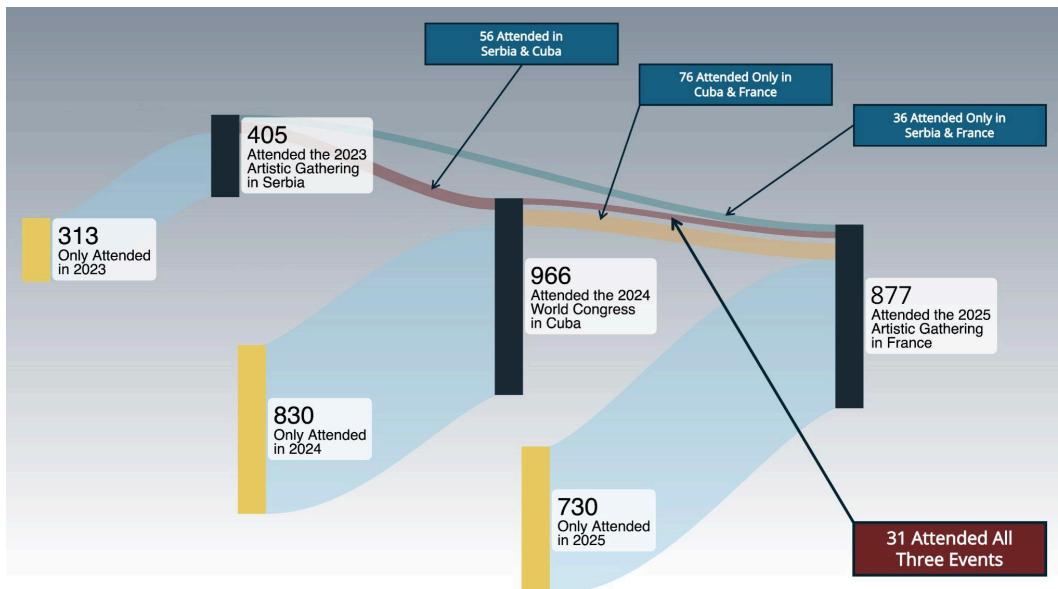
56 Attended in Serbia & Cuba

76 Attended Only in Cuba & France

36 Attended Only in Serbia & France

405
Attended the 2023 Artistic Gathering in Serbia

313
Only Attended in 2023

966
Attended the 2024 World Congress in Cuba

877
Attended the 2025 Artistic Gathering in France

830
Only Attended in 2024

730
Only Attended in 2025

31 Attended All Three Events